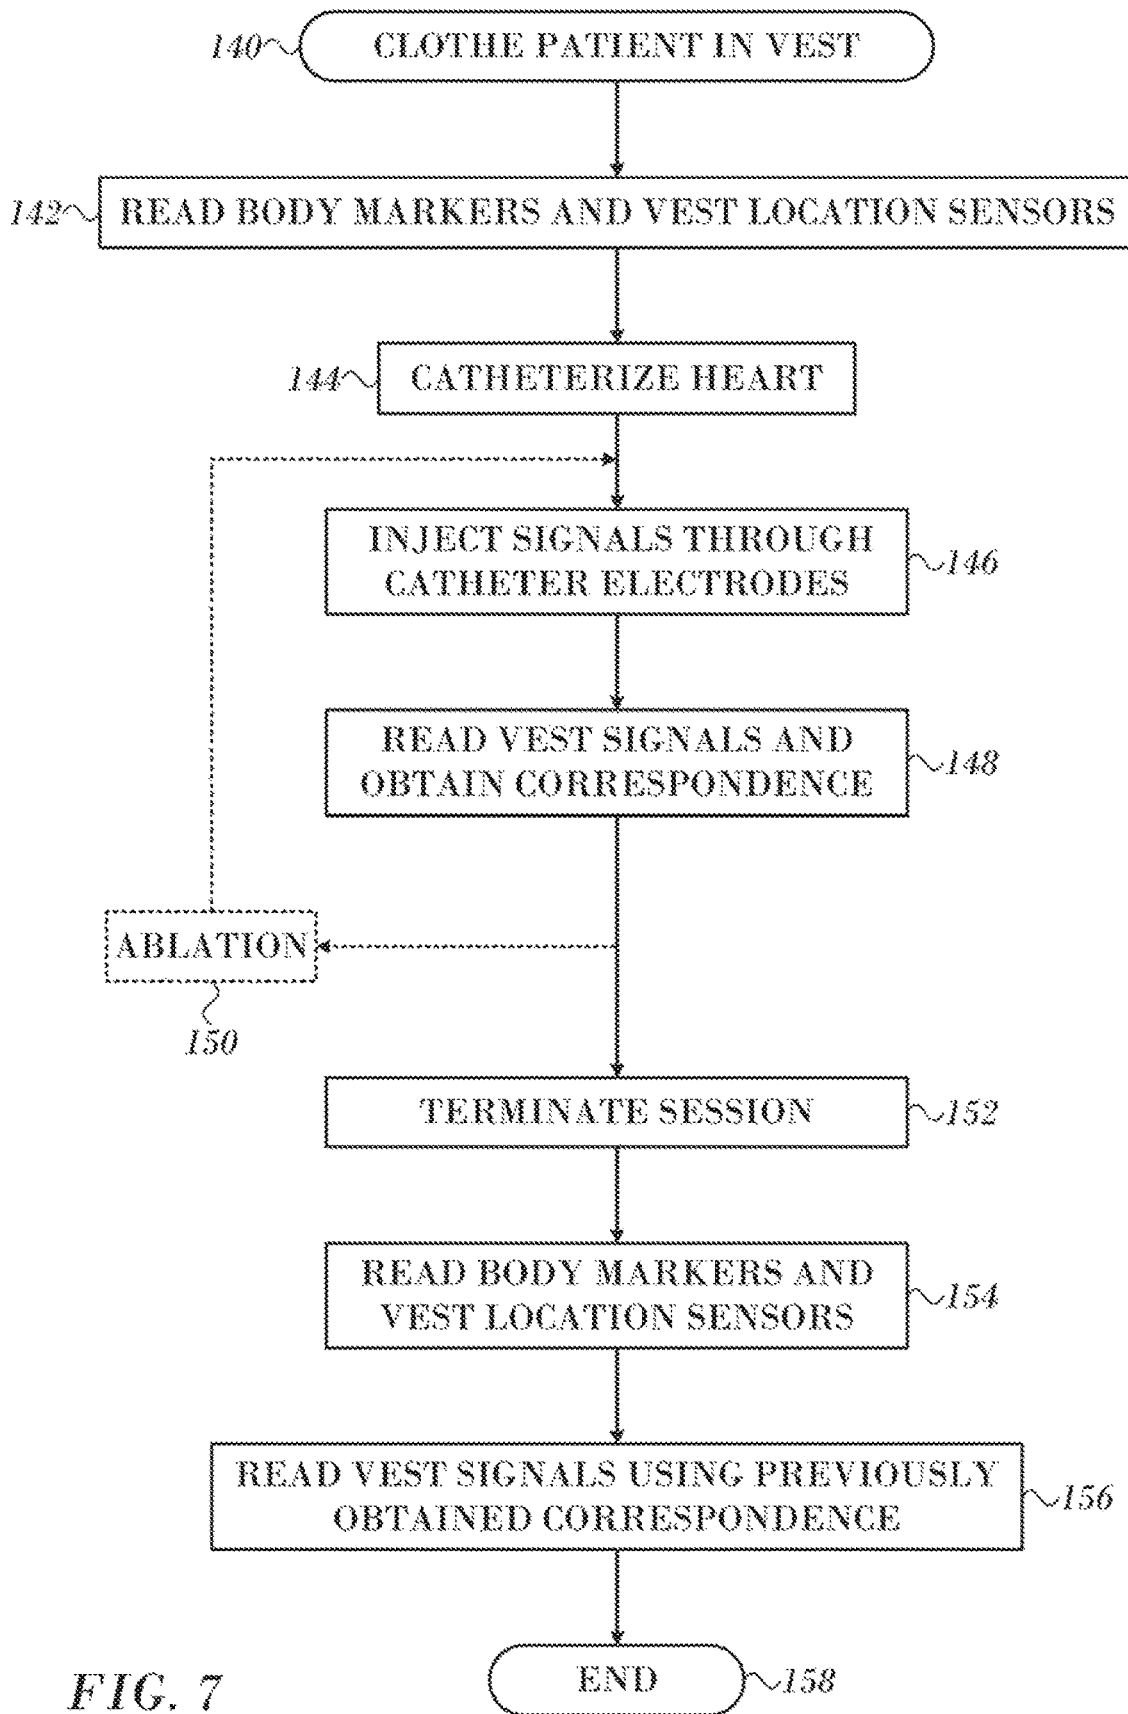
140 CLOTHE PATIENT IN VEST

142 READ BODY MARKERS AND VEST LOCATION SENSORS

144 CATHETERIZE HEART

INJECT SIGNALS THROUGH CATHETER ELECTRODES 146

READ VEST SIGNALS AND OBTAIN CORRESPONDENCE 148

ABLATION

150

TERMINATE SESSION 152

READ BODY MARKERS AND VEST LOCATION SENSORS 154

READ VEST SIGNALS USING PREVIOUSLY OBTAINED CORRESPONDENCE 156

FIG. 7

END 158